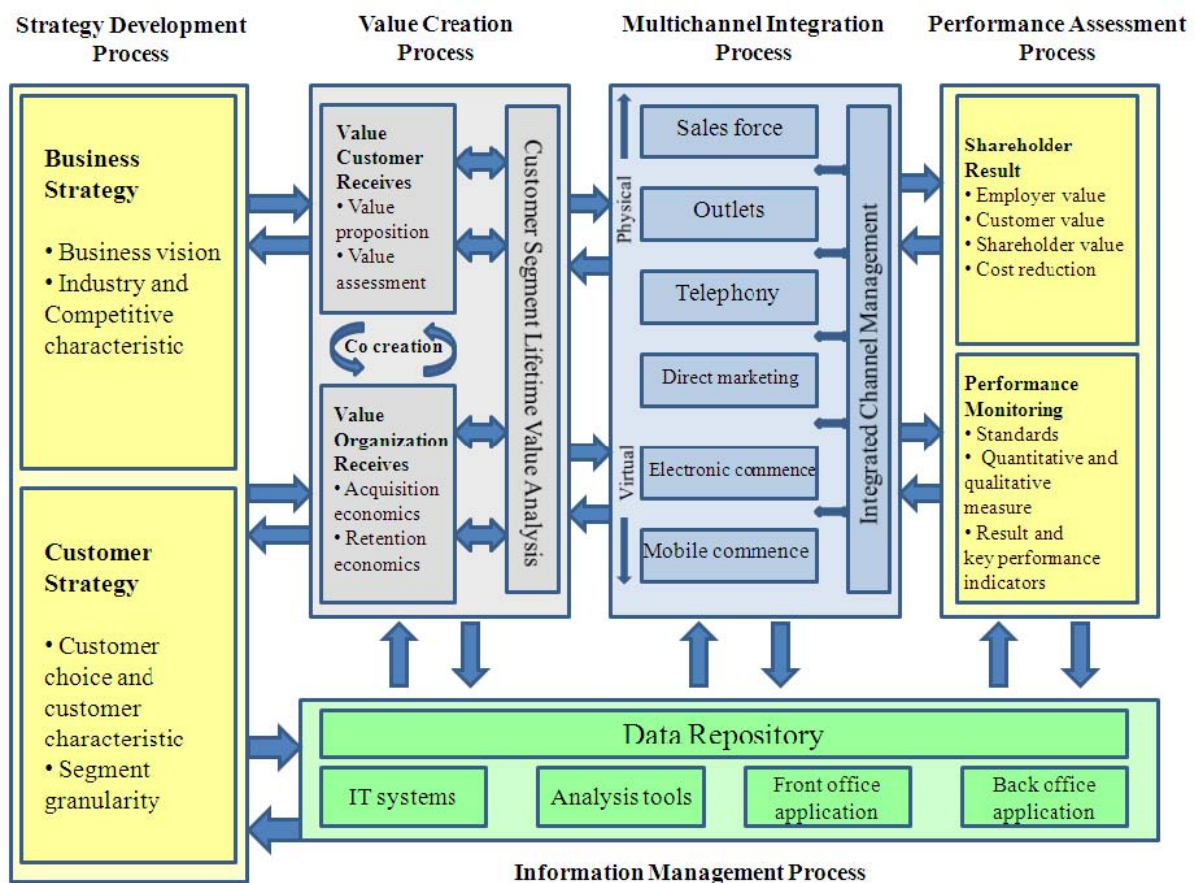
Strategy Development Process

Value Creation Process

Multichannel Integration Process

Performance Assessment Process

Business Strategy

• Business vision
• Industry and Competitive characteristic

Customer Strategy

• Customer choice and customer characteristic
• Segment granularity

Value Customer Receives
• Value proposition
• Value assessment

Co creation

Value Organization Receives
• Acquisition economics
• Retention economics

Customer Segment Lifetime Value Analysis

Physical

Virtual

Sales force

Outlets

Telephony

Direct marketing

Electronic commence

Mobile commence

Integrated Channel Management

Shareholder Result
• Employer value
• Customer value
• Shareholder value
• Cost reduction

Performance Monitoring
• Standards
• Quantitative and qualitative measure
• Result and key performance indicators

Data Repository

IT systems

Analysis tools

Front office application

Back office application

Information Management Process